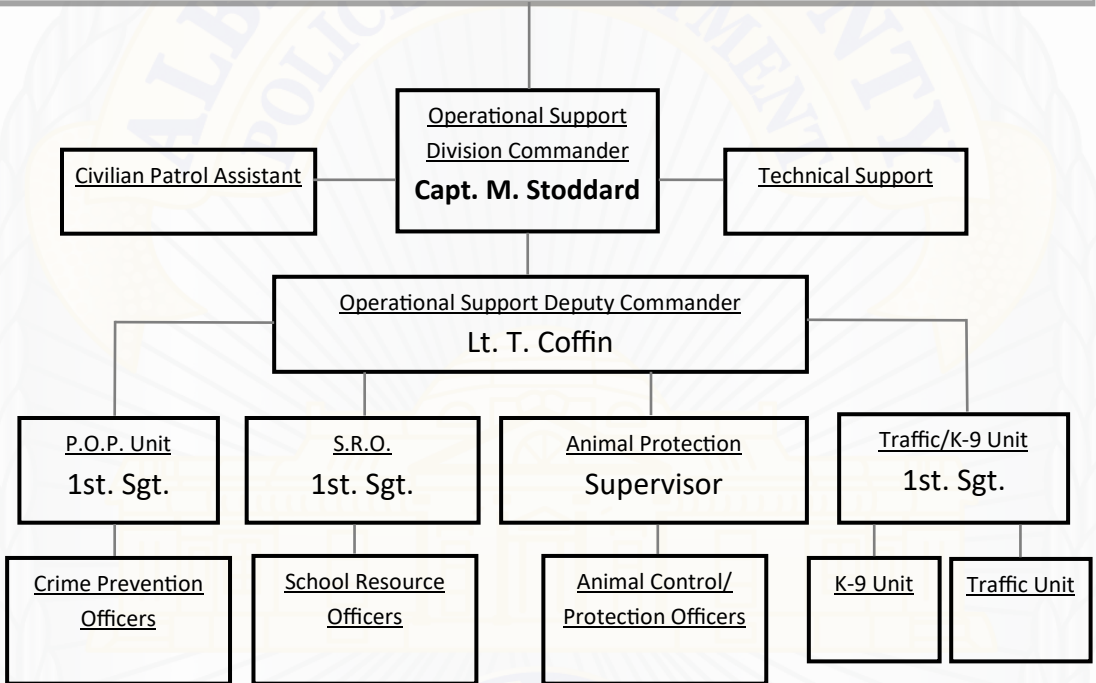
Operational Support Division Commander
Capt. M. Stoddard

Civilian Patrol Assistant

Technical Support

Operational Support Deputy Commander
Lt. T. Coffin

P.O.P. Unit
1st. Sgt.

S.R.O.
1st. Sgt.

Animal Protection
Supervisor

Traffic/K-9 Unit
1st. Sgt.

Crime Prevention Officers

School Resource Officers

Animal Control/ Protection Officers

K-9 Unit

Traffic Unit